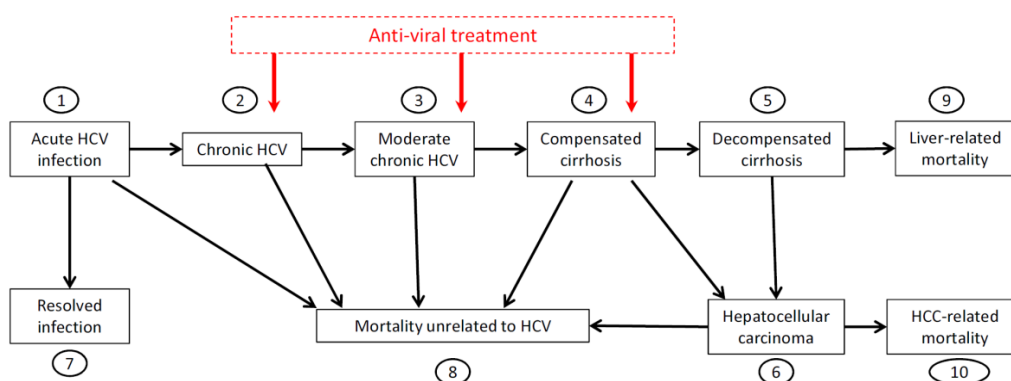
Anti-viral treatment

1
Acute HCV infection

2
Chronic HCV

3
Moderate chronic HCV

4
Compensated cirrhosis

5
Decompensated cirrhosis

9
Liver-related mortality

Resolved infection
7

Mortality unrelated to HCV
8

Hepatocellular carcinoma
6

HCC-related mortality
10